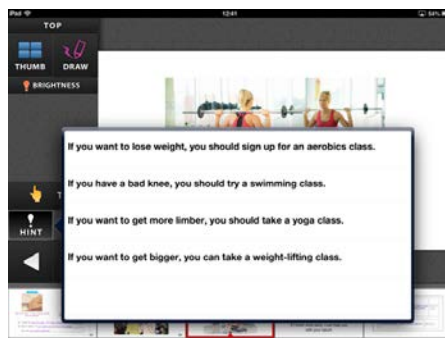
iPad
12:41
54%

TOP
THUMB
DRAW
BRIGHTNESS

If you want to lose weight, you should sign up for an aerobics class.

If you have a bad knee, you should try a swimming class.

If you want to get more limber, you should take a yoga class.

If you want to get bigger, you can take a weight-lifting class.

HINT